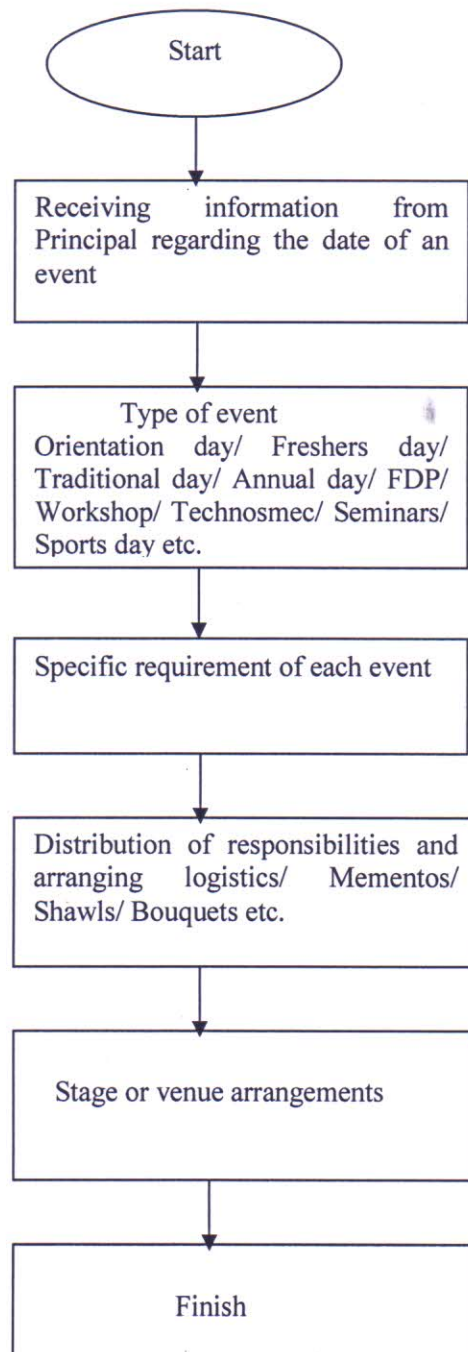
Start

Receiving information from Principal regarding the date of an event

Type of event
Orientation day/ Freshers day/ Traditional day/ Annual day/ FDP/ Workshop/ Technosmec/ Seminars/ Sports day etc.

Specific requirement of each event

Distribution of responsibilities and arranging logistics/ Mementos/ Shawls/ Bouquets etc.

Stage or venue arrangements

Finish